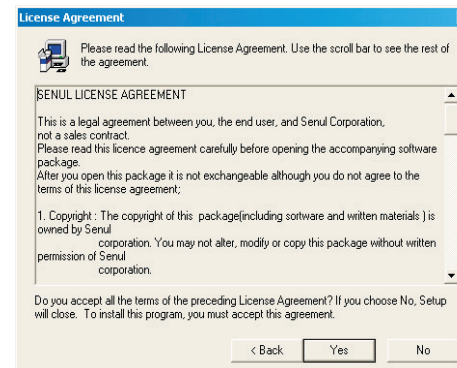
License Agreement

Please read the following License Agreement. Use the scroll bar to see the rest of the agreement.

SENUL LICENSE AGREEMENT

This is a legal agreement between you, the end user, and Senul Corporation, not a sales contract.
Please read this licence agreement carefully before opening the accompanying software package.
After you open this package it is not exchangeable although you do not agree to the terms of this license agreement;

1. Copyright : The copyright of this package(including software and written materials ) is owned by Senul corporation. You may not alter, modify or copy this package without written permission of Senul corporation.

Do you accept all the terms of the preceding License Agreement? If you choose No, Setup will close. To install this program, you must accept this agreement.

< Back
Yes
No